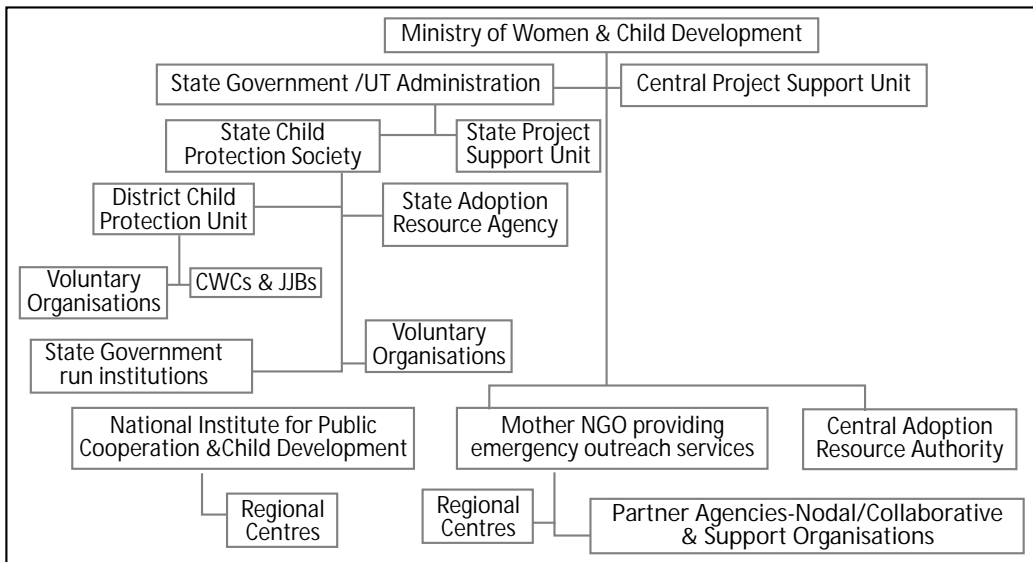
Ministry of Women & Child Development

State Government /UT Administration

Central Project Support Unit

State Child Protection Society

State Project Support Unit

District Child Protection Unit

State Adoption Resource Agency

Voluntary Organisations

CWCs & JJBs

Voluntary Organisations

State Government run institutions

National Institute for Public Cooperation &Child Development

Mother NGO providing emergency outreach services

Central Adoption Resource Authority

Regional Centres

Regional Centres

Partner Agencies-Nodal/Collaborative & Support Organisations